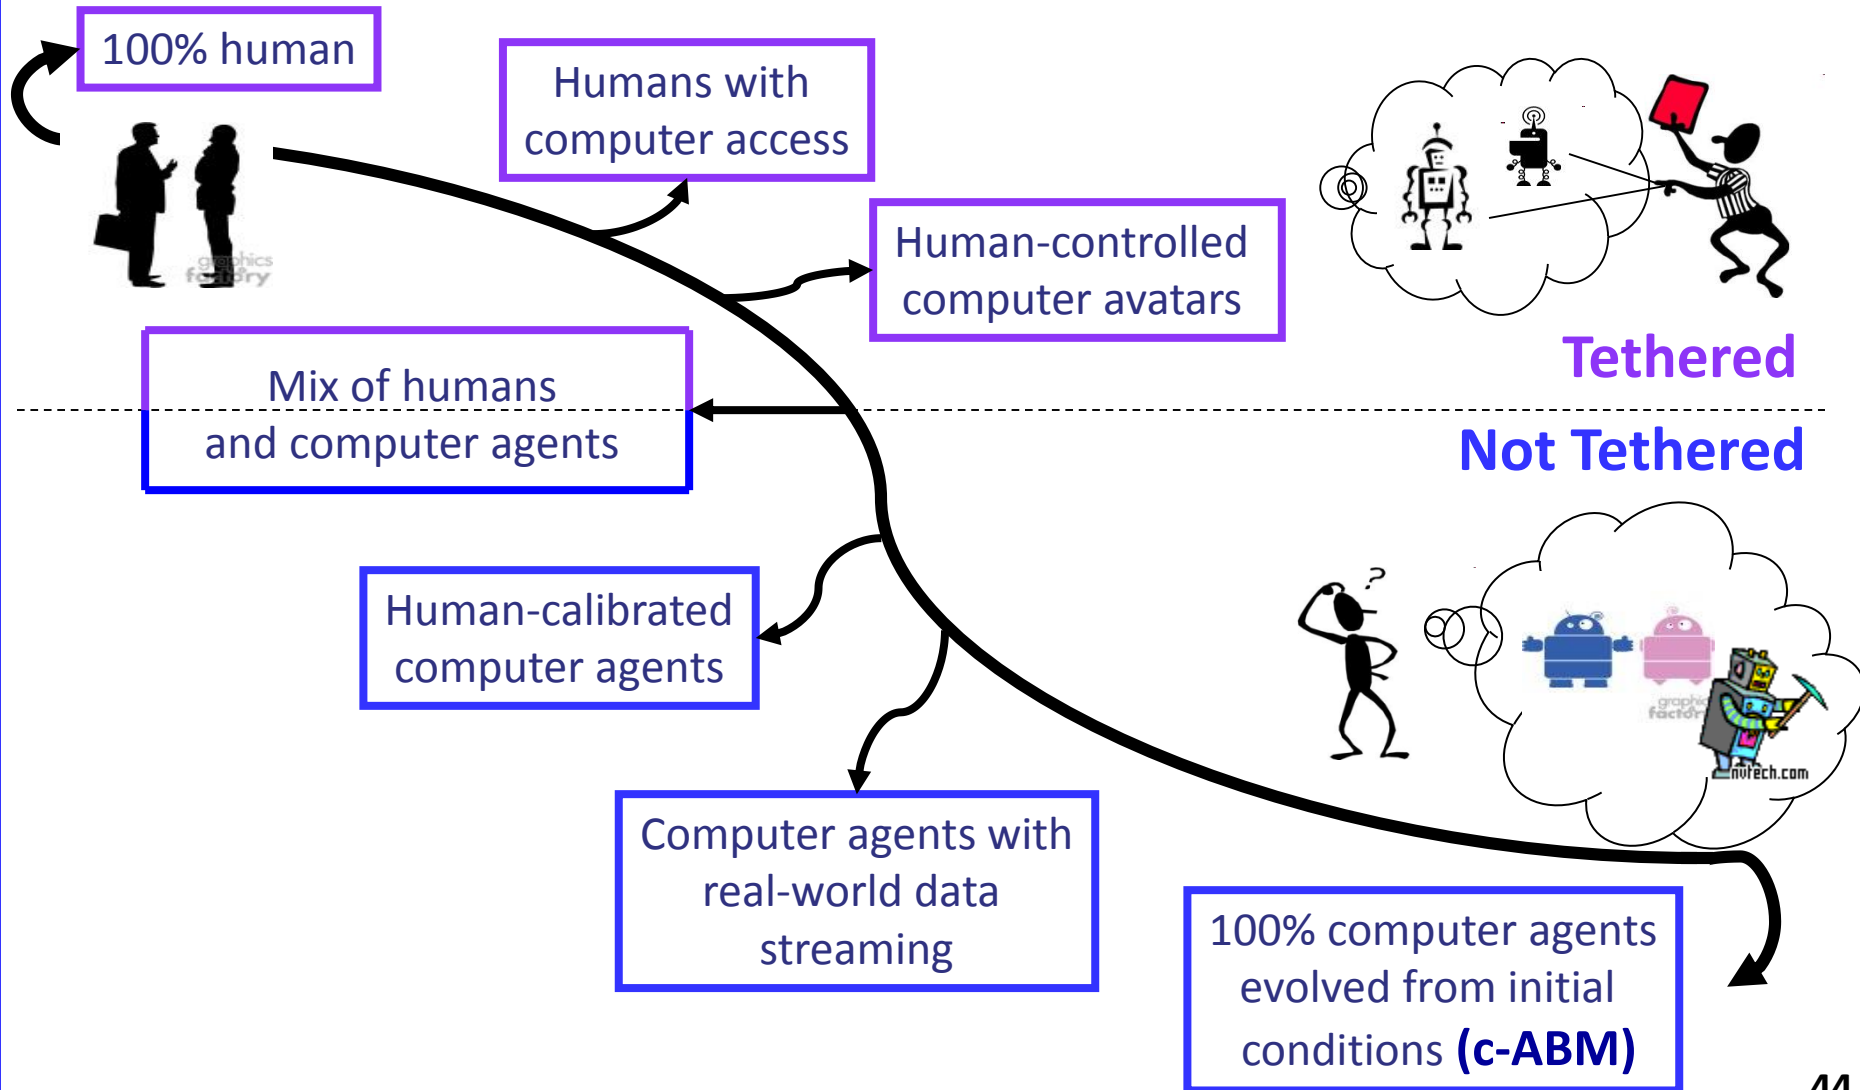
100% human

graphics factory

Humans with computer access

Human-controlled computer avatars

Tethered

Mix of humans and computer agents

Not Tethered

Human-calibrated computer agents

?

graphics factory

nvtech.com

Computer agents with real-world data streaming

100% computer agents evolved from initial conditions **(c-ABM)**

44